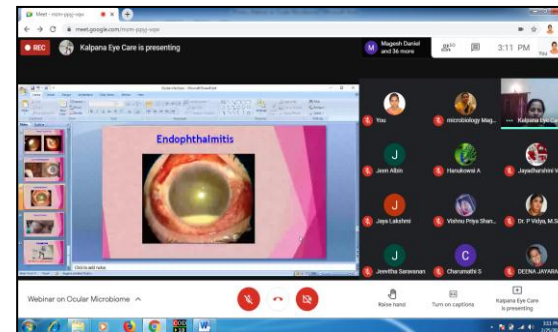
Meet - mzm-pjgj-vqe
meet.google.com/mzm-pjgj-vqe
REC
Kalpana Eye Care is presenting
M Magesh Daniel and 36 more
3:11 PM
Ocular infection - Microsoft PowerPoint
Endophthalmitis
Click to add notes
You
microbiology Mag...
Kalpana Eye Care
J
Jeen Albin
Hanukowsi A
Jayadharshini V
J
Jaya Lakshmi
Vishnu Priya Shan...
Dr. P Vidya, M.S
J
Jenvitha Saravanan
C
Charumathi S
DEENA JAYARA
Webinar on Ocular Microbiome
Raise hand
Turn on captions
Kalpana Eye Care is presenting